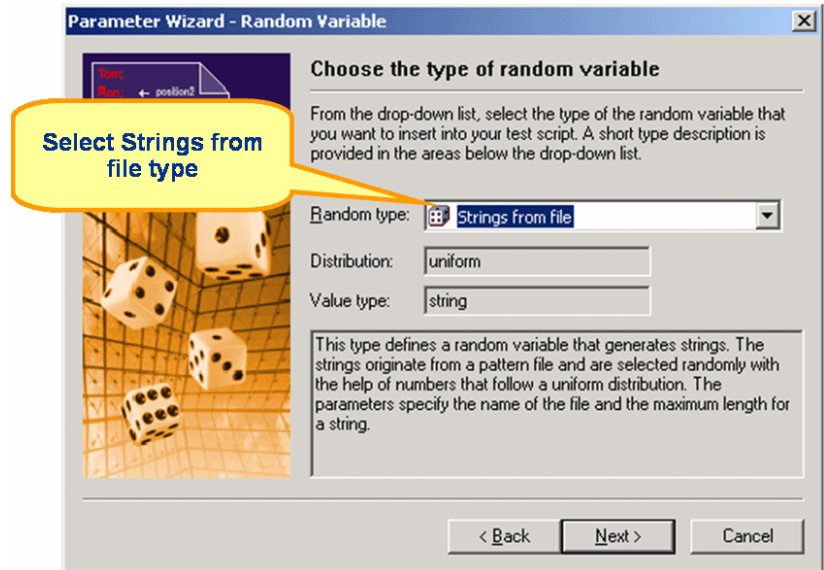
Parameter Wizard - Random Variable

Tom:
Ron: ← position2

Select Strings from file type

Choose the type of random variable

From the drop-down list, select the type of the random variable that you want to insert into your test script. A short type description is provided in the areas below the drop-down list.

Random type: Strings from file

Distribution: uniform

Value type: string

This type defines a random variable that generates strings. The strings originate from a pattern file and are selected randomly with the help of numbers that follow a uniform distribution. The parameters specify the name of the file and the maximum length for a string.

< Back
Next >
Cancel